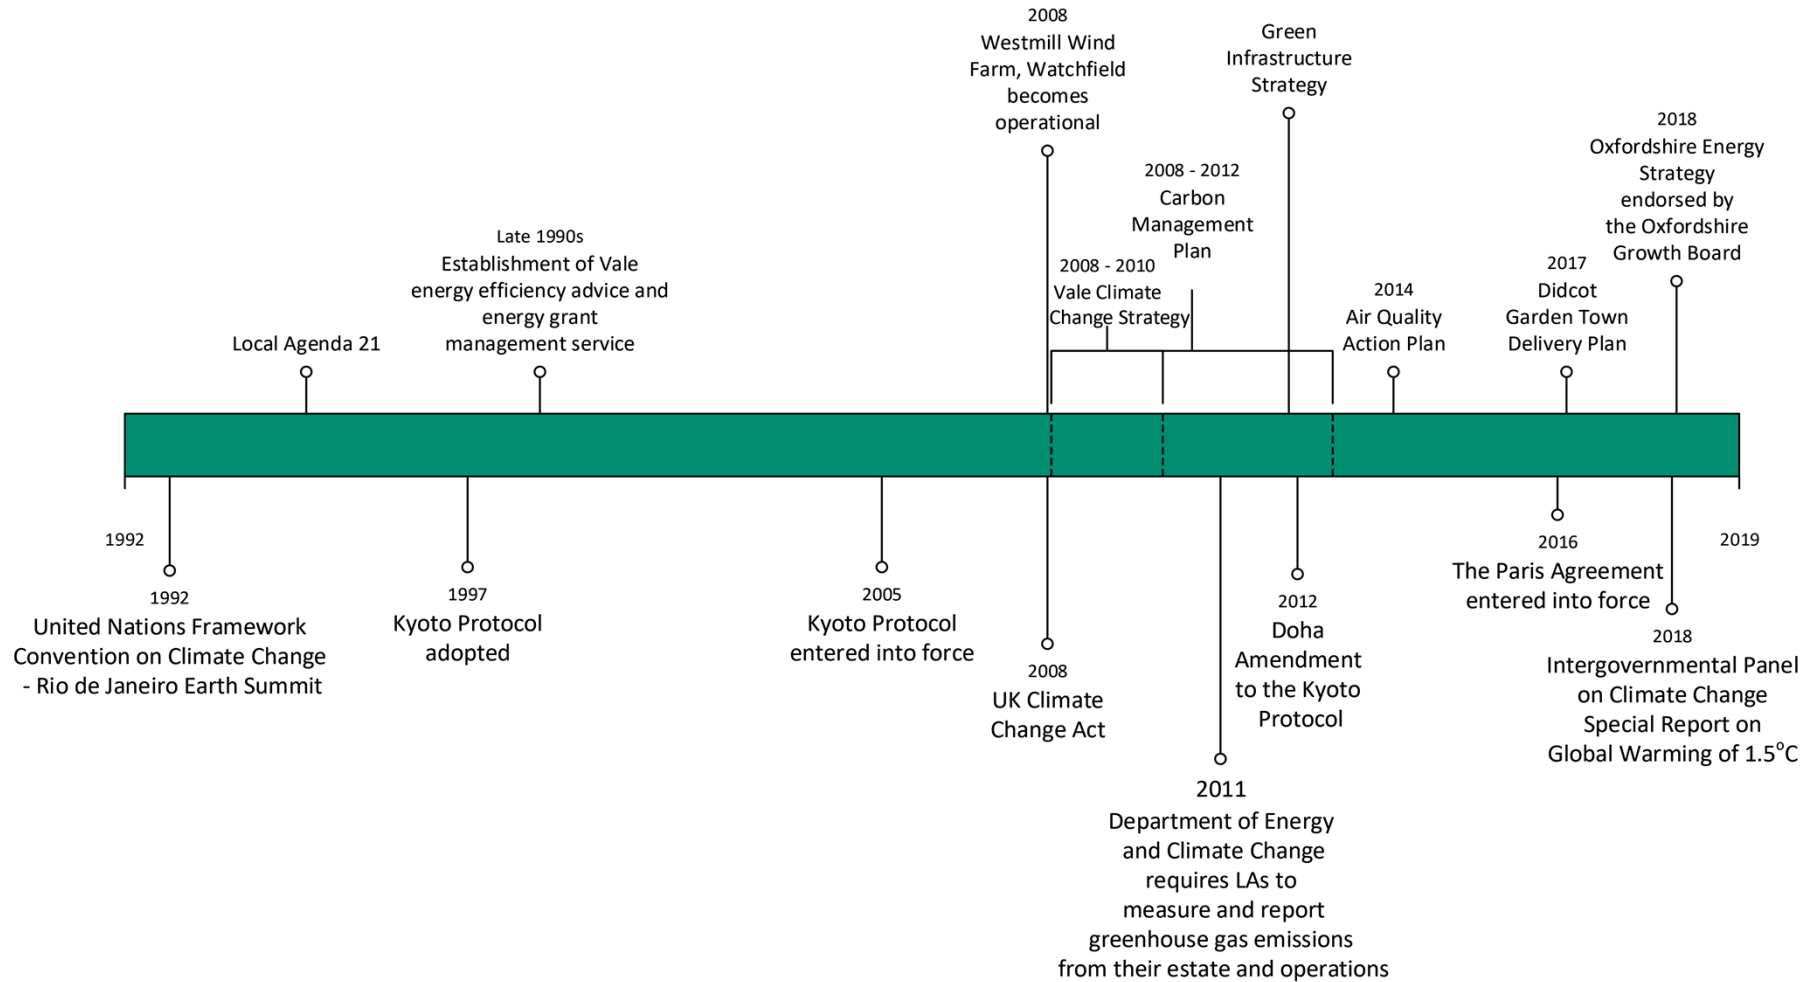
Local Agenda 21

Late 1990s
Establishment of Vale energy efficiency advice and energy grant management service

2008
Westmill Wind Farm, Watchfield becomes operational

2008 - 2010
Vale Climate Change Strategy

2008 - 2012
Carbon Management Plan

Green Infrastructure Strategy

2014
Air Quality Action Plan

2017
Didcot Garden Town Delivery Plan

2018
Oxfordshire Energy Strategy endorsed by the Oxfordshire Growth Board

1992

2019

1992
United Nations Framework Convention on Climate Change - Rio de Janeiro Earth Summit

1997
Kyoto Protocol adopted

2005
Kyoto Protocol entered into force

2008
UK Climate Change Act

2011
Department of Energy and Climate Change requires LAs to measure and report greenhouse gas emissions from their estate and operations

2012
Doha Amendment to the Kyoto Protocol

2016
The Paris Agreement entered into force

2018
Intergovernmental Panel on Climate Change Special Report on Global Warming of 1.5$^{o}$C